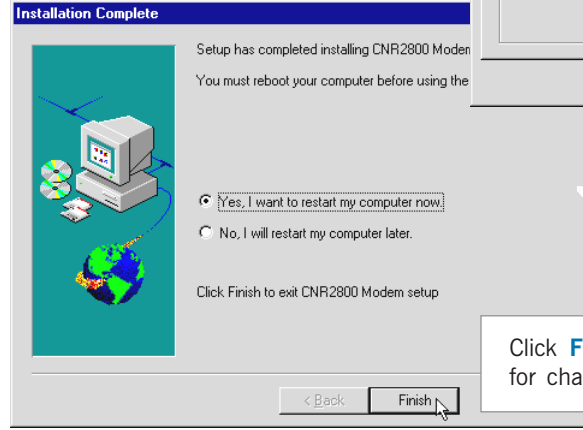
Installation Complete

Setup has completed installing CNR2800 Modem

You must reboot your computer before using the

Yes, I want to restart my computer now.

No, I will restart my computer later.

Click Finish to exit CNR2800 Modem setup

< Back

Finish

Click F

for cha